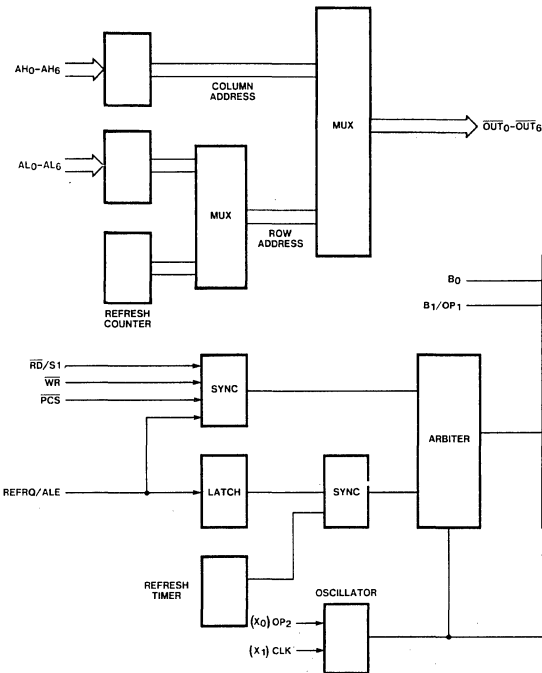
$AH_0$-$AH_6$

COLUMN ADDRESS

MUX

$\overline{OUT_0}$-$\overline{OUT_6}$

$AL_0$-$AL_6$

MUX

ROW ADDRESS

REFRESH COUNTER

$B_0$

$B_1/OP_1$

$\overline{RD}/S1$

$\overline{WR}$

$\overline{PCS}$

SYNC

ARBITER

REFRQ/ALE

LATCH

SYNC

REFRESH TIMER

OSCILLATOR

$(X_0)$ $OP_2$

$(X_1)$ CLK